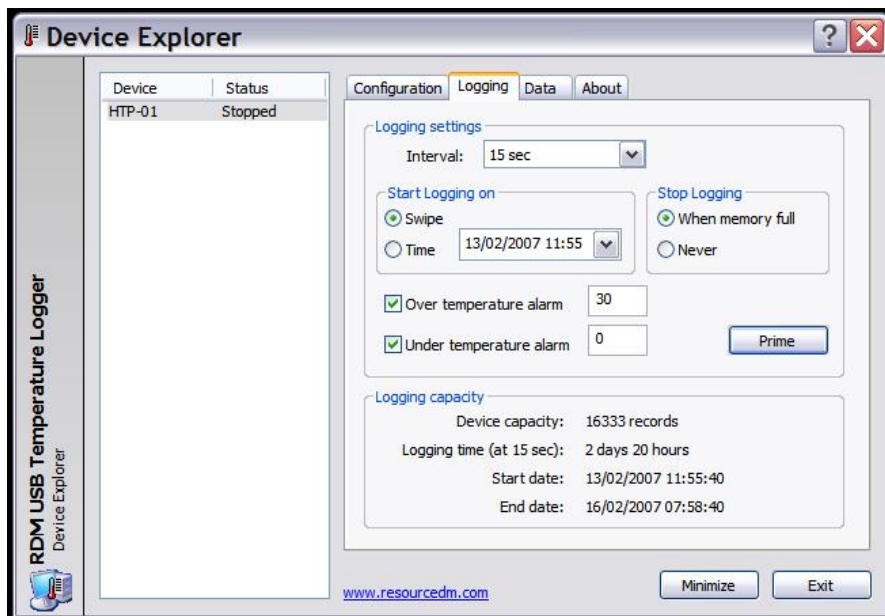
Device Explorer

RDM USB Temperature Logger
Device Explorer

| Device | Status |
|---|---|
| HTP-01 | Stopped |

Configuration | Logging | Data | About

Logging settings
Interval: 15 sec

Start Logging on
Swipe
Time 13/02/2007 11:55

Stop Logging
When memory full
Never

Over temperature alarm 30
Under temperature alarm 0
Prime

Logging capacity
Device capacity: 16333 records
Logging time (at 15 sec): 2 days 20 hours
Start date: 13/02/2007 11:55:40
End date: 16/02/2007 07:58:40

www.resourcedm.com
Minimize
Exit